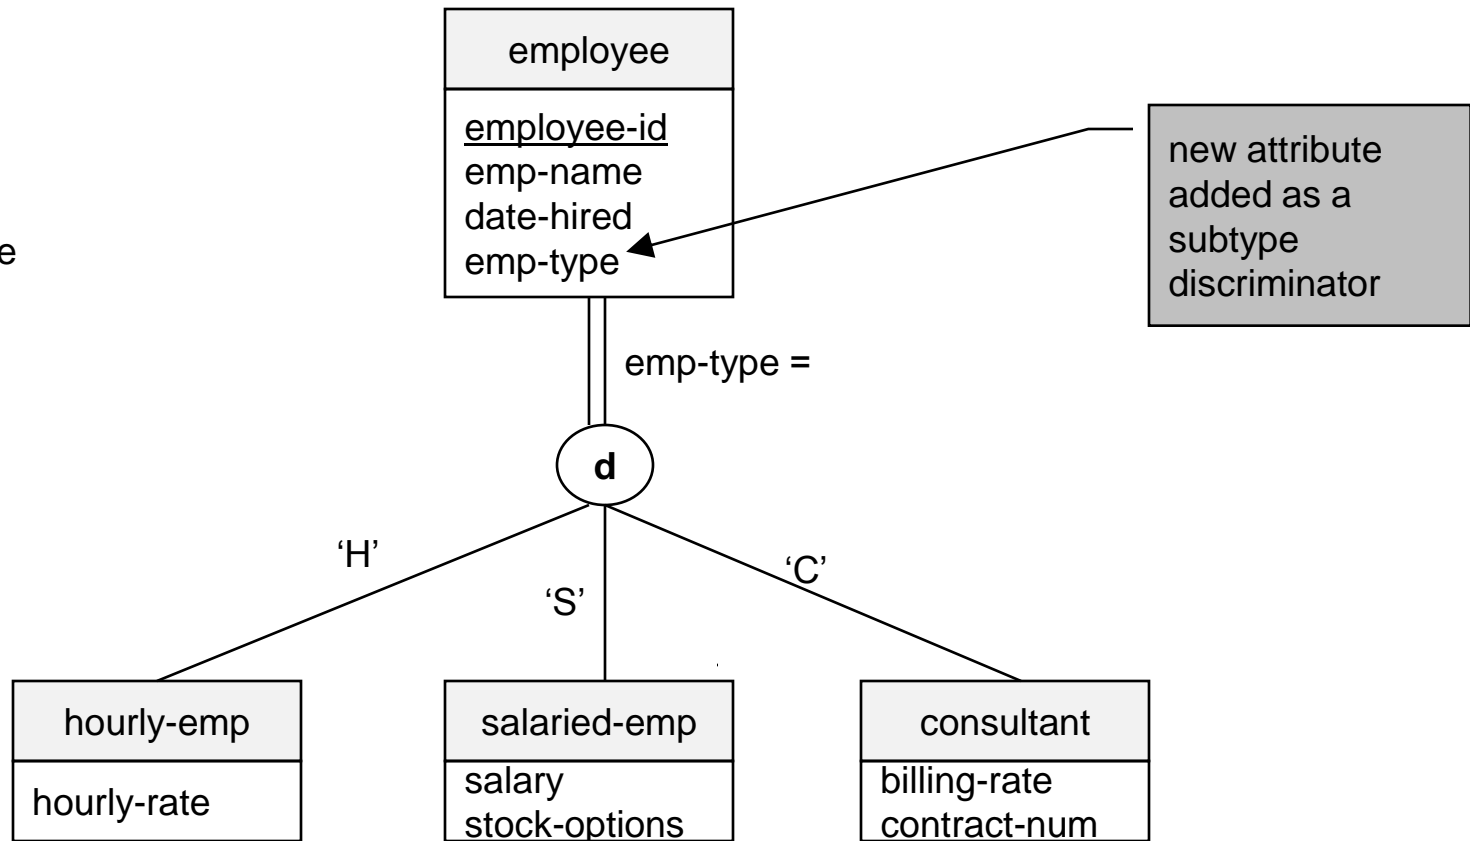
e

employee

employee-id
emp-name
date-hired
emp-type

new attribute added as a subtype discriminator

emp-type =

d

'H'

'S'

'C'

hourly-emp

hourly-rate

salaried-emp

salary
stock-options

consultant

billing-rate
contract-num